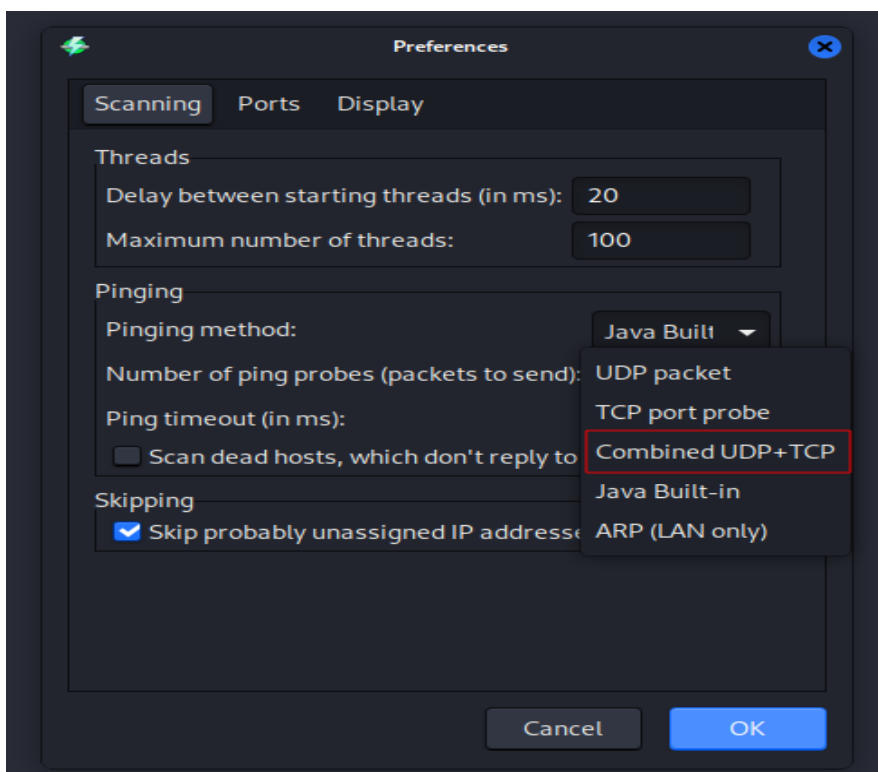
Preferences

Scanning Ports Display

Threads

Delay between starting threads (in ms): 20

Maximum number of threads: 100

Pinging

Pinging method: Java Built

Number of ping probes (packets to send):

Ping timeout (in ms):

Scan dead hosts, which don't reply to

UDP packet

TCP port probe

Combined UDP+TCP

Java Built-in

ARP (LAN only)

Skipping

Skip probably unassigned IP addresse

Cancel OK